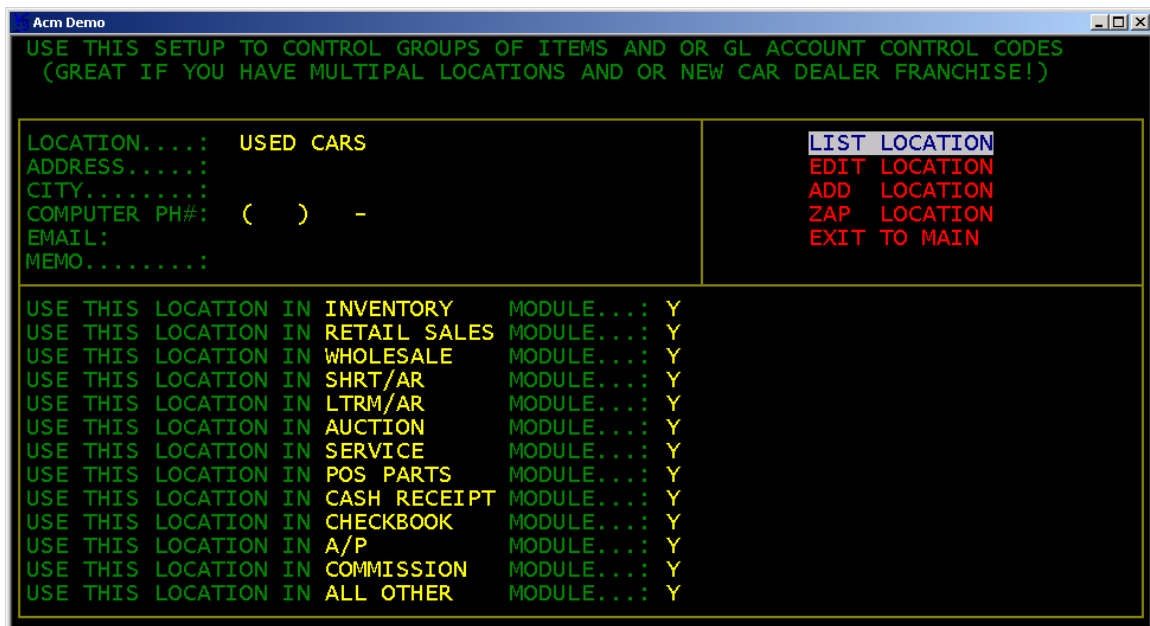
Acm Demo

USE THIS SETUP TO CONTROL GROUPS OF ITEMS AND OR GL ACCOUNT CONTROL CODES
(GREAT IF YOU HAVE MULTIPAL LOCATIONS AND OR NEW CAR DEALER FRANCHISE!)

LOCATION....: USED CARS
ADDRESS.....:
CITY........:
COMPUTER PH#: ( ) -
EMAIL:
MEMO........:

LIST LOCATION
EDIT LOCATION
ADD LOCATION
ZAP LOCATION
EXIT TO MAIN

USE THIS LOCATION IN INVENTORY MODULE...: Y
USE THIS LOCATION IN RETAIL SALES MODULE...: Y
USE THIS LOCATION IN WHOLESALE MODULE...: Y
USE THIS LOCATION IN SHRT/AR MODULE...: Y
USE THIS LOCATION IN LTRM/AR MODULE...: Y
USE THIS LOCATION IN AUCTION MODULE...: Y
USE THIS LOCATION IN SERVICE MODULE...: Y
USE THIS LOCATION IN POS PARTS MODULE...: Y
USE THIS LOCATION IN CASH RECEIPT MODULE...: Y
USE THIS LOCATION IN CHECKBOOK MODULE...: Y
USE THIS LOCATION IN A/P MODULE...: Y
USE THIS LOCATION IN COMMISSION MODULE...: Y
USE THIS LOCATION IN ALL OTHER MODULE...: Y